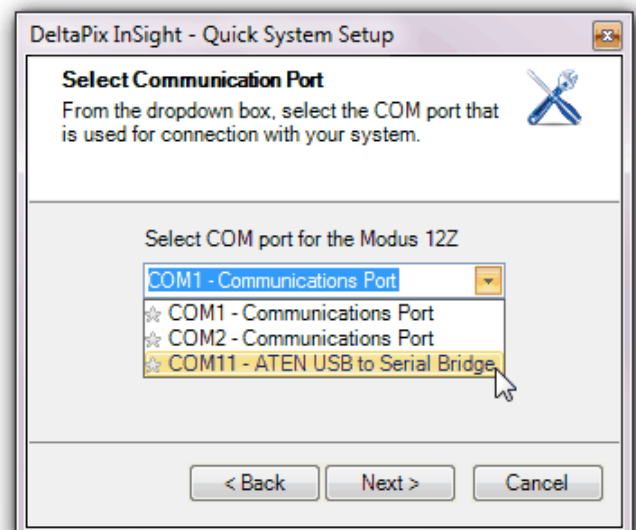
DeltaPix InSight - Quick System Setup

Select Communication Port

From the dropdown box, select the COM port that is used for connection with your system.

Select COM port for the Modus 12Z

COM1 - Communications Port

COM1 - Communications Port

COM2 - Communications Port

COM11 - ATEN USB to Serial Bridge

< Back

Next >

Cancel